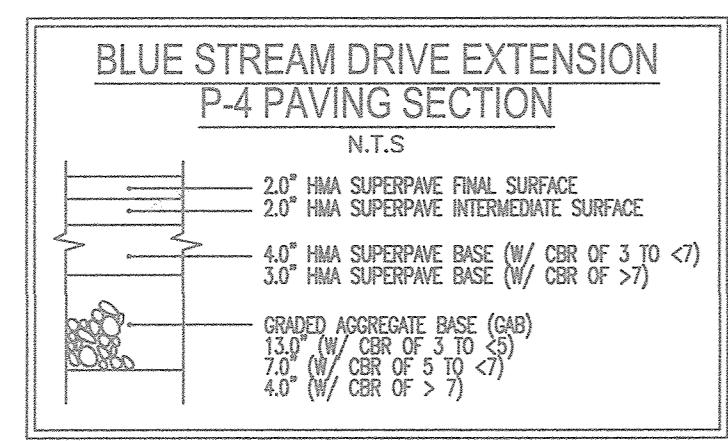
BLUE STREAM DRIVE EXTENSION
P-4 PAVING SECTION
N.T.S

2.0" HMA SUPERPAVE FINAL SURFACE
2.0" HMA SUPERPAVE INTERMEDIATE SURFACE

4.0" HMA SUPERPAVE BASE (W/ CBR OF 3 TO <7)
3.0" HMA SUPERPAVE BASE (W/ CBR OF >7)

GRADED AGGREGATE BASE (GAB)
13.0" (W/ CBR OF 3 TO <5)
7.0" (W/ CBR OF 5 TO <7)
4.0" (W/ CBR OF > 7)